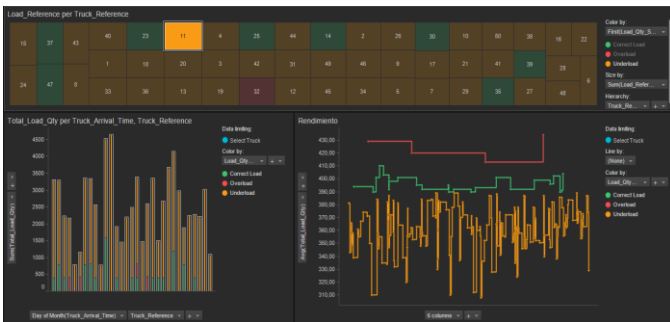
Load_Reference per Truck_Reference

| 16 | 37 | 43 | 40 | 23 | 11 | 4 | 25 | 44 | 14 | 2 | 26 | 30 | 10 | 50 | 38 | 18 | 22 |
|---|---|---|---|---|---|---|---|---|---|---|---|---|---|---|---|---|---|
| | | | 1 | 18 | 20 | 3 | 42 | 31 | 48 | 46 | 9 | 17 | 21 | 41 | 39 | 28 | |
| 24 | 47 | 8 | 33 | 36 | 13 | 19 | 32 | 12 | 45 | 34 | 5 | 7 | 29 | 35 | 27 | 48 | |

Color by
First(Load_Qty_S...
Correct Load
Overload
Underload
Size by
Sum(Load_Refer...
Hierarchy
Truck_Re...

Total_Load_Qty per Truck_Arrival_Time, Truck_Reference

Data limiting
Select Truck
Color by
Load_Qty...
Correct Load
Overload
Underload

Sum(Total_Load_Qty)
4500 4000 3500 3000 2500 2000 1500 1000 500 0

Day of Month(Truck_Arrival_Time) Truck_Reference

Rendimiento

Data limiting
Select Truck
Line by
(None)
Color by
Load_Qty...
Correct Load
Overload
Underload

Avg(Total_Load_Qty)
430,00 420,00 410,00 400,00 390,00 380,00 370,00 360,00 350,00 340,00 330,00 320,00 310,00

6 columns